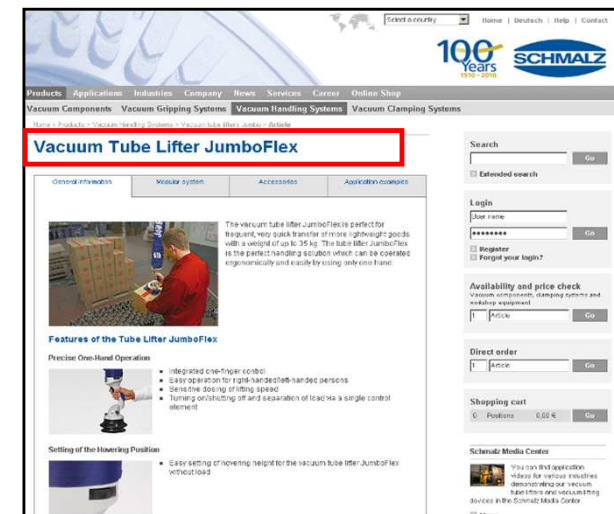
Select a country | Home | Deutsch | Help | Contact

100 Years 1910 - 2010 SCHMALZ

Products Applications Industries Company News Services Career Online Shop

Vacuum Components Vacuum Gripping Systems Vacuum Handling Systems Vacuum Clamping Systems

Home > Products > Vacuum Handling Systems > Vacuum tube lifters Jumbo > Article

Vacuum Tube Lifter JumboFlex

General information | Modular system | Accessories | Application examples

The vacuum tube lifter JumboFlex is perfect for frequent, very quick transfer of more lightweight goods with a weight of up to 35 kg. The tube lifter JumboFlex is the perfect handling solution which can be operated ergonomically and easily by using only one hand.

Features of the Tube Lifter JumboFlex

Precise One-Hand Operation

- Integrated one-finger control
- Easy operation for right-handed/left-handed persons
- Sensitive dosing of lifting speed
- Turning on/shutting off and separation of load via a single control element

Setting of the Hovering Position

- Easy setting of hovering height for the vacuum tube lifter JumboFlex without load

Search

Go

Extended search

Login

User name

••••••••

Go

Register

Forgot your login?

Availability and price check

Vacuum components, clamping systems and workshop equipment

1 Article Go

Direct order

1 Article Go

Shopping cart

0 Positions 0,00 € Go

Schmalz Media Center

You can find application videos for various industries demonstrating our vacuum tube lifters and vacuum lifting devices in the Schmalz Media Center.